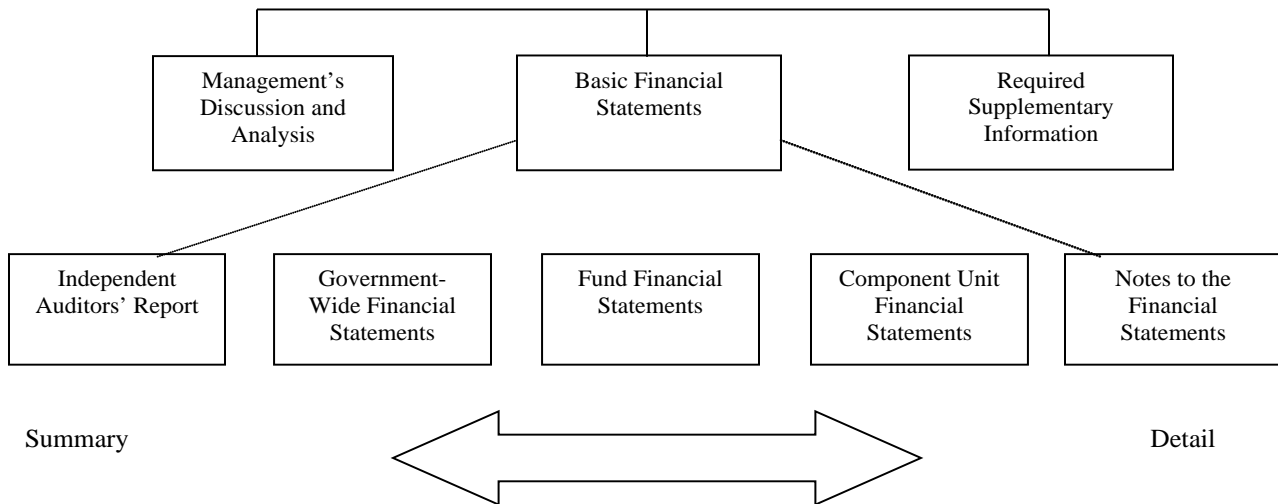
Management's Discussion and Analysis

Basic Financial Statements

Required Supplementary Information

Independent Auditors' Report

Government-Wide Financial Statements

Fund Financial Statements

Component Unit Financial Statements

Notes to the Financial Statements

Summary

Detail